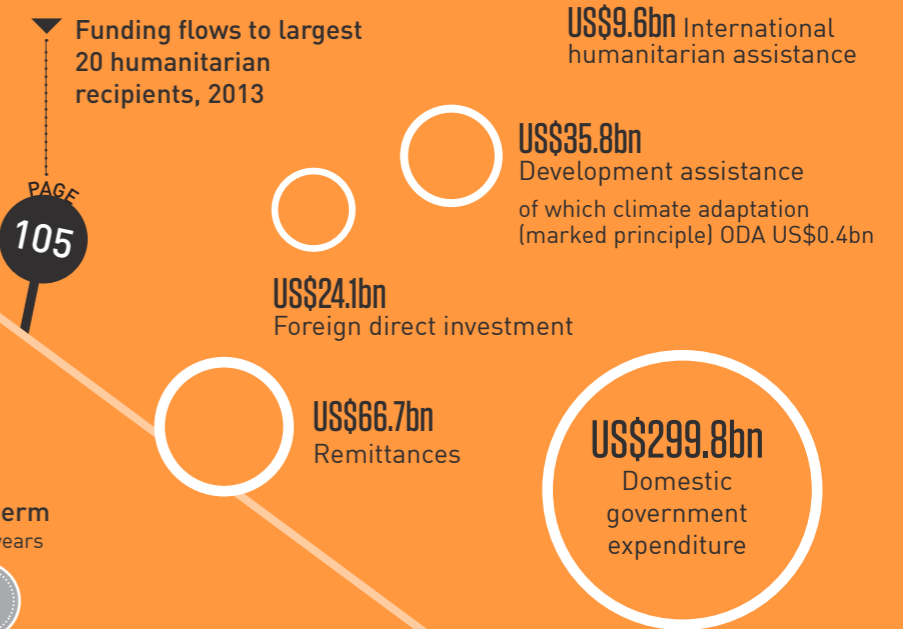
Funding flows to largest 20 humanitarian recipients, 2013

PAGE
105

US$9.6bn International humanitarian assistance

US$35.8bn
Development assistance
of which climate adaptation (marked principle) ODA US$0.4bn

US$24.1bn
Foreign direct investment

US$66.7bn
Remittances

US$299.8bn
Domestic government expenditure

erm
years